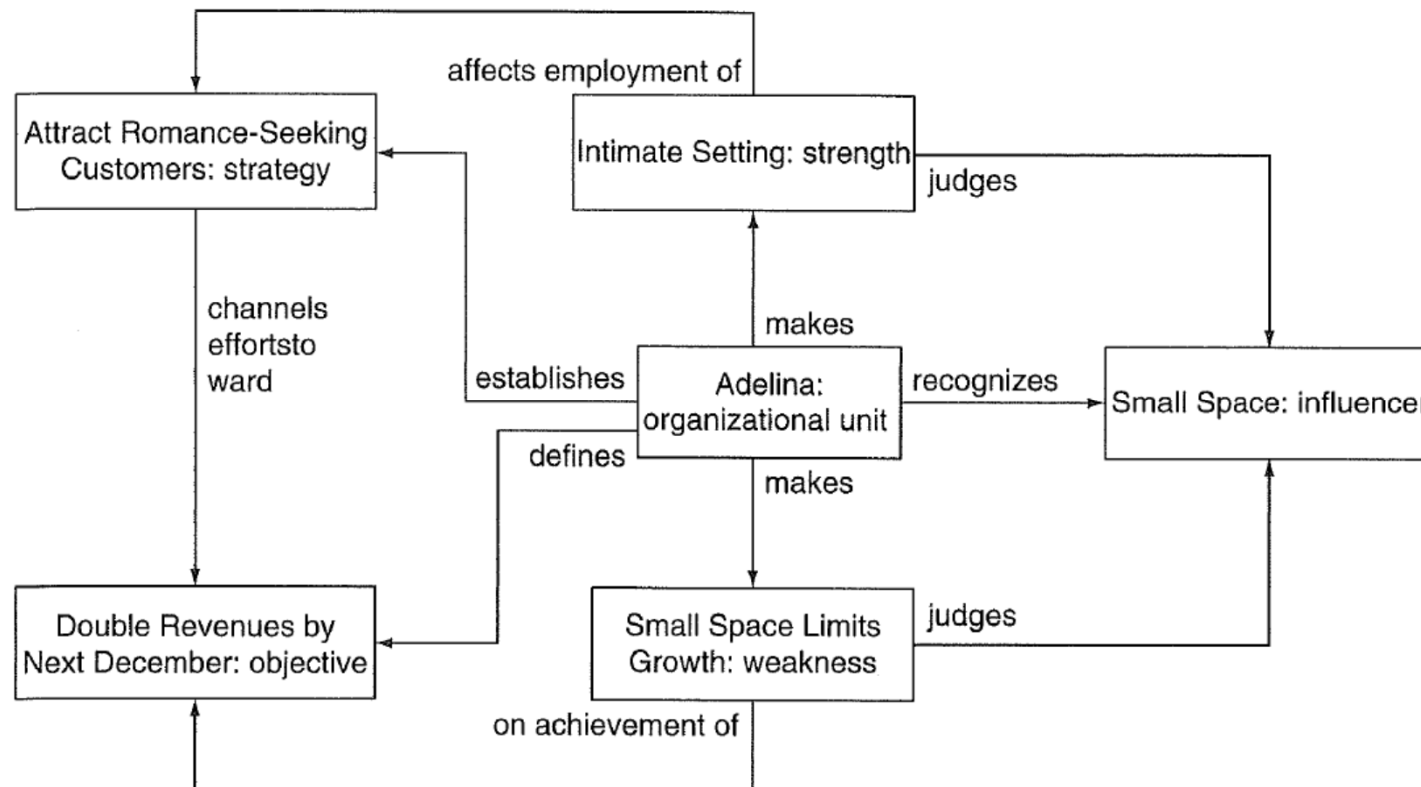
affects employment of

Attract Romance-Seeking Customers: strategy

Intimate Setting: strength

judges

channels effortsto ward

makes

establishes

Adelina: organizational unit

recognizes

Small Space: influencer

defines

makes

judges

Double Revenues by Next December: objective

Small Space Limits Growth: weakness

on achievement of